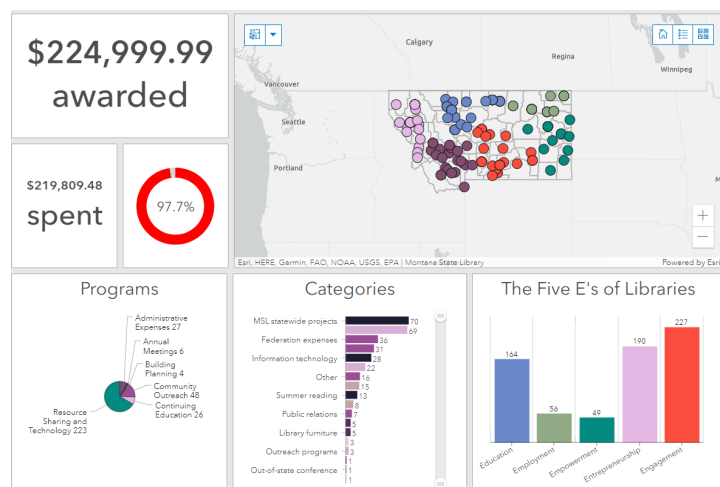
$224,999.99 awarded

$219,809.48 spent

97.7%

Calgary
Regina
Winnipeg
Vancouver
Seattle
Portland

Esri, HERE, Garmin, FAO, NOAA, USGS, EPA | Montana State Library
Powered by Esri

Programs

Administrative Expenses 27
Annual Meetings 6
Building Planning 4
Community Outreach 48
Continuing Education 26
Resource Sharing and Technology 223

Categories

MSL statewide projects 70
69
Federation expenses 36
31
Information technology 28
22
Other 16
15
Summer reading 13
8
Public relations 7
5
Library furniture 5
3
Outreach programs 3
1
Out-of-state conference 1
1

The Five E's of Libraries

| Education | Employment | Empowerment | Entrepreneurship | Engagement |
|---|---|---|---|---|
| 164 | 56 | 49 | 190 | 227 |